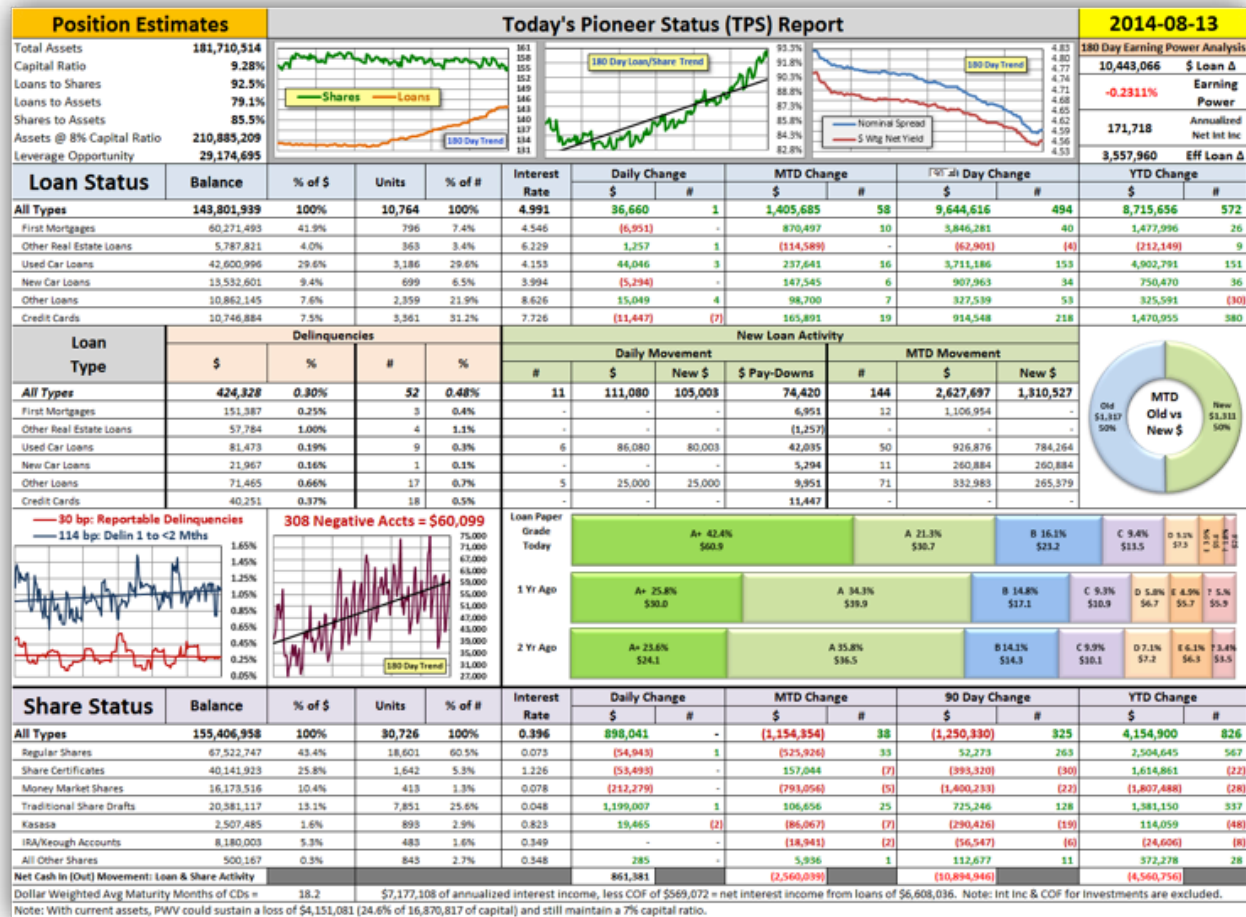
Position Estimates

Today's Pioneer Status (TPS) Report

2014-08-13

| | |
|---|---|
| Total Assets | 181,710,514 |
| Capital Ratio | 9.28% |
| Loans to Shares | 92.5% |
| Loans to Assets | 79.1% |
| Shares to Assets | 85.5% |
| Assets @ 8% Capital Ratio | 210,885,209 |
| Leverage Opportunity | 29,174,695 |

161 158 155 152 149 146 143 140 137 134 131

Shares Loans

180 Day Trend

180 Day Loan/Share Trend

93.3% 91.8% 90.3% 88.8% 87.3% 85.8% 84.3% 82.8%

180 Day Trend

Nominal Spread

$ Wtg Net Yield

4.83 4.80 4.77 4.74 4.71 4.68 4.65 4.62 4.59 4.56 4.53

180 Day Earning Power Analysis

| | |
|---|---|
| 10,443,066 | $ Loan Δ |
| -0.2311% | Earning Power |
| 171,718 | Annualized Net Int Inc |
| 3,557,960 | Eff Loan Δ |

| Loan Status | Balance | % of $ | Units | % of # | Interest Rate | Daily Change $ | Daily Change # | MTD Change $ | MTD Change # | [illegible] Day Change $ | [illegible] Day Change # | YTD Change $ | YTD Change # |
|---|---|---|---|---|---|---|---|---|---|---|---|---|---|
| All Types | 143,801,939 | 100% | 10,764 | 100% | 4.991 | 36,660 | 1 | 1,405,685 | 58 | 9,644,616 | 494 | 8,715,656 | 572 |
| First Mortgages | 60,271,493 | 41.9% | 796 | 7.4% | 4.546 | (6,951) | | 870,497 | 10 | 3,846,281 | 40 | 1,477,996 | 26 |
| Other Real Estate Loans | 5,787,821 | 4.0% | 363 | 3.4% | 6.229 | 1,257 | 1 | (114,589) | - | (62,901) | (4) | (212,149) | 9 |
| Used Car Loans | 42,600,996 | 29.6% | 3,186 | 29.6% | 4.153 | 44,046 | 3 | 237,641 | 16 | 3,711,186 | 153 | 4,902,791 | 151 |
| New Car Loans | 13,532,601 | 9.4% | 699 | 6.5% | 3.994 | (5,294) | | 147,545 | 6 | 907,963 | 34 | 750,470 | 36 |
| Other Loans | 10,862,145 | 7.6% | 2,359 | 21.9% | 8.626 | 15,049 | 4 | 98,700 | 7 | 327,539 | 53 | 325,591 | (30) |
| Credit Cards | 10,746,884 | 7.5% | 3,361 | 31.2% | 7.726 | (11,447) | (7) | 165,891 | 19 | 914,548 | 218 | 1,470,955 | 380 |

| Loan Type | Delinquencies $ | % | # | % | New Loan Activity Daily Movement # | $ | New $ | $ Pay-Downs | MTD Movement # | $ | New $ |
|---|---|---|---|---|---|---|---|---|---|---|---|
| All Types | 424,328 | 0.30% | 52 | 0.48% | 11 | 111,080 | 105,003 | 74,420 | 144 | 2,627,697 | 1,310,527 |
| First Mortgages | 151,387 | 0.25% | 3 | 0.4% | - | - | - | 6,951 | 12 | 1,106,954 | - |
| Other Real Estate Loans | 57,784 | 1.00% | 4 | 1.1% | - | - | - | (1,257) | - | - | - |
| Used Car Loans | 81,473 | 0.19% | 9 | 0.3% | 6 | 86,080 | 80,003 | 42,035 | 50 | 926,876 | 784,264 |
| New Car Loans | 21,967 | 0.16% | 1 | 0.1% | - | - | - | 5,294 | 11 | 260,884 | 260,884 |
| Other Loans | 71,465 | 0.66% | 17 | 0.7% | 5 | 25,000 | 25,000 | 9,951 | 71 | 332,983 | 265,379 |
| Credit Cards | 40,251 | 0.37% | 18 | 0.5% | - | - | - | 11,447 | | | |

Old $1,317 50%
MTD Old vs New $
New $1,311 50%

30 bp: Reportable Delinquencies
114 bp: Delin 1 to <2 Mths

1.65% 1.45% 1.25% 1.05% 0.85% 0.65% 0.45% 0.25% 0.05%

308 Negative Accts = $60,099

75,000 71,000 67,000 63,000 59,000 55,000 51,000 47,000 43,000 39,000 35,000 31,000 27,000

180 Day Trend

Loan Paper Grade Today
A+ 42.4% $60.9
A 21.3% $30.7
B 16.1% $23.2
C 9.4% $13.5
D 5.1% $7.3
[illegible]

1 Yr Ago
A+ 25.8% $30.0
A 34.3% $39.9
B 14.8% $17.1
C 9.3% $10.9
D 5.8% $6.7
E 4.9% $5.7
? 5.% $5.9

2 Yr Ago
A+ 23.6% $24.1
A 35.8% $36.5
B 14.1% $14.3
C 9.9% $10.1
D 7.1% $7.2
E 6.1% $6.3
? 3.4% $3.5

| Share Status | Balance | % of $ | Units | % of # | Interest Rate | Daily Change $ | Daily Change # | MTD Change $ | MTD Change # | 90 Day Change $ | 90 Day Change # | YTD Change $ | YTD Change # |
|---|---|---|---|---|---|---|---|---|---|---|---|---|---|
| All Types | 155,406,958 | 100% | 30,726 | 100% | 0.396 | 898,041 | - | (1,154,354) | 38 | (1,250,330) | 325 | 4,154,900 | 826 |
| Regular Shares | 67,522,747 | 43.4% | 18,601 | 60.5% | 0.073 | (54,943) | | (525,926) | 33 | 52,273 | 263 | 2,504,645 | 567 |
| Share Certificates | 40,141,923 | 25.8% | 1,642 | 5.3% | 1.226 | (53,493) | | 157,044 | (7) | (393,320) | (30) | 1,614,861 | (22) |
| Money Market Shares | 16,173,516 | 10.4% | 413 | 1.3% | 0.078 | (212,279) | | (793,056) | (5) | (1,400,233) | (22) | (1,807,488) | (28) |
| Traditional Share Drafts | 20,381,117 | 13.1% | 7,851 | 25.6% | 0.048 | 1,199,007 | 1 | 106,656 | 25 | 725,246 | 128 | 1,381,150 | 337 |
| Kasasa | 2,507,485 | 1.6% | 893 | 2.9% | 0.823 | 19,465 | (2) | (86,067) | (7) | (290,426) | (19) | 114,059 | (48) |
| IRA/Keough Accounts | 8,180,003 | 5.3% | 483 | 1.6% | 0.349 | - | | (18,941) | (2) | (56,547) | (6) | (24,606) | (8) |
| All Other Shares | 500,167 | 0.3% | 843 | 2.7% | 0.348 | 285 | | 5,936 | 1 | 112,677 | 11 | 372,278 | 28 |
| Net Cash In (Out) Movement: Loan & Share Activity | | | | | | 861,381 | | (2,560,039) | | (10,894,946) | | (4,560,756) | |

Dollar Weighted Avg Maturity Months of CDs = 18.2 $7,177,108 of annualized interest income, less COF of $569,072 = net interest income from loans of $6,608,036. Note: Int Inc & COF for Investments are excluded.

Note: With current assets, PWV could sustain a loss of $4,151,081 (24.6% of 16,870,817 of capital) and still maintain a 7% capital ratio.